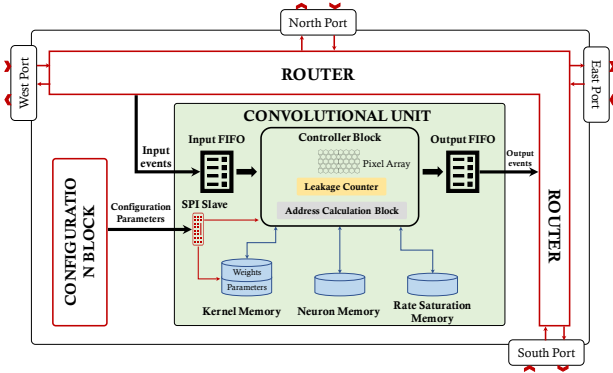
North Port

West Port

ROUTER

East Port

CONVOLUTIONAL UNIT

Input events

Input FIFO

Controller Block

Pixel Array

Leakage Counter

Address Calculation Block

Output FIFO

Output events

CONFIGURATIO N BLOCK

Configuration Parameters

SPI Slave

Weights

Parameters

Kernel Memory

Neuron Memory

Rate Saturation Memory

ROUTER

South Port